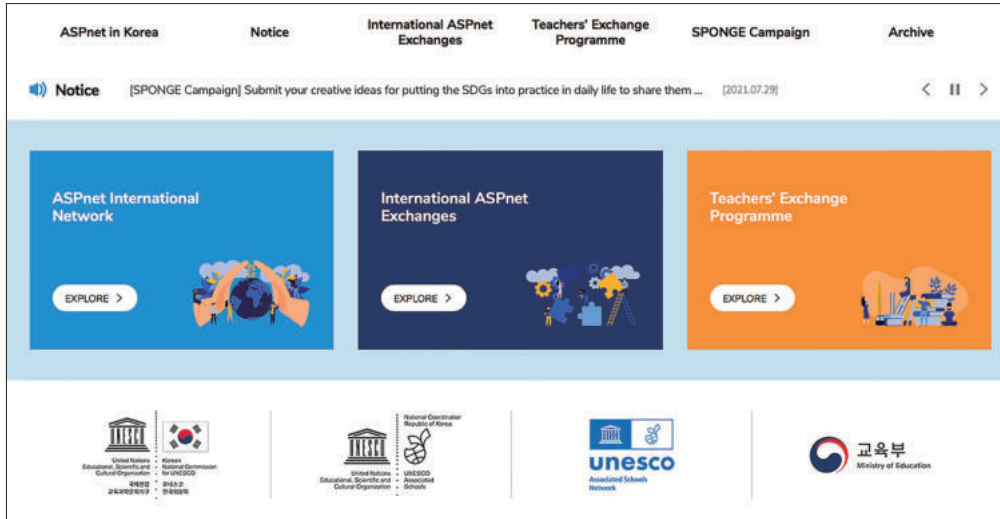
ASPnet in Korea Notice International ASPnet Exchanges Teachers' Exchange Programme SPONGE Campaign Archive

Notice [SPONGE Campaign] Submit your creative ideas for putting the SDGs into practice in daily life to share them ... [2021.07.29]

ASPnet International Network

EXPLORE >

International ASPnet Exchanges

EXPLORE >

Teachers' Exchange Programme

EXPLORE >

UNESCO
United Nations Educational, Scientific and Cultural Organization
국제연합 교육과학문화기구
Korean National Commission for UNESCO
유네스코 한국위원회

National Coordinator Republic of Korea
UNESCO
United Nations Educational, Scientific and Cultural Organization
UNESCO Associated Schools

unesco
Associated Schools Network

교육부
Ministry of Education